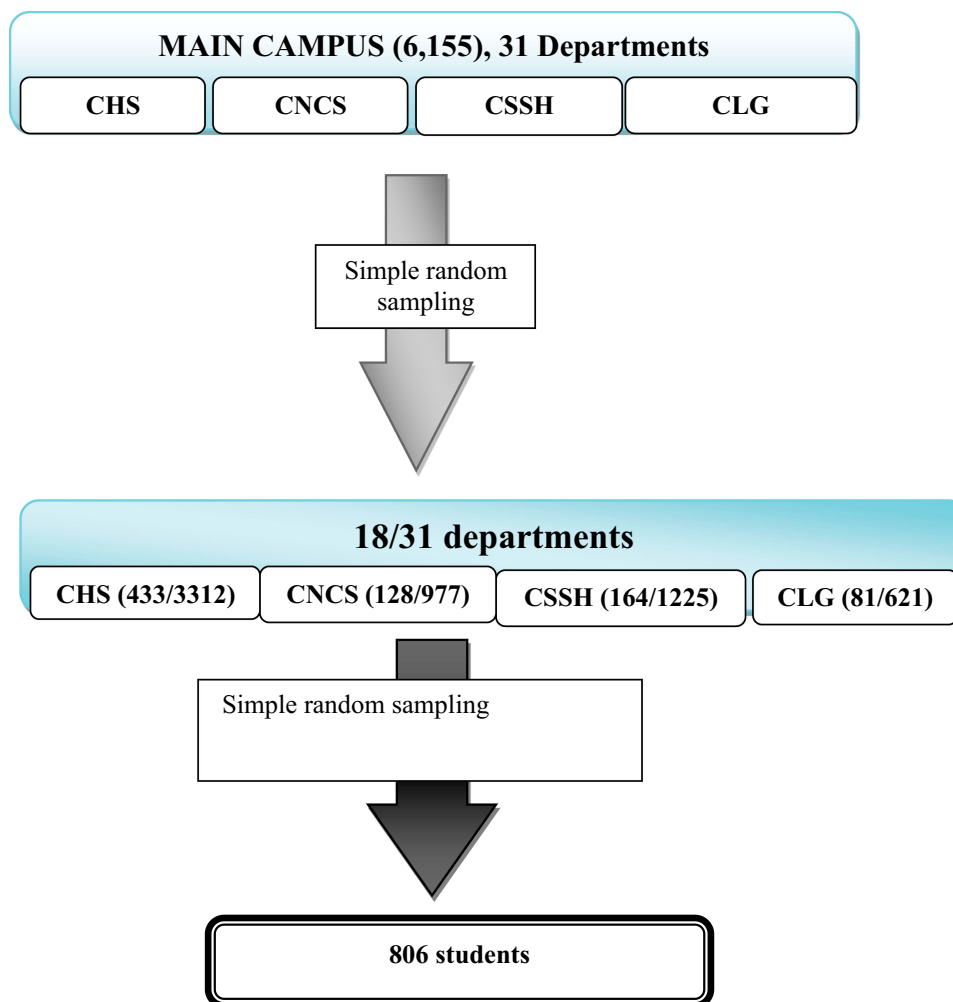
MAIN CAMPUS (6,155), 31 Departments

CHS

CNCS

CSSH

CLG

Simple random sampling

18/31 departments

CHS (433/3312)

CNCS (128/977)

CSSH (164/1225)

CLG (81/621)

Simple random sampling

806 students